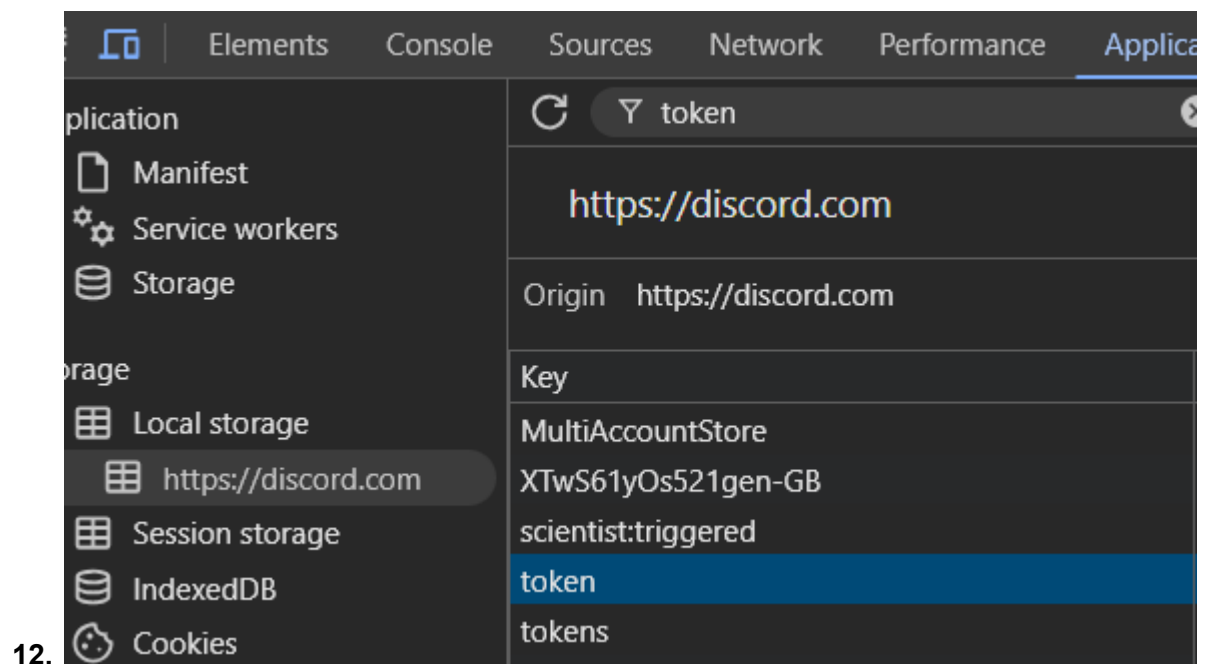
Elements Console Sources Network Performance Applica

plication
Manifest
Service workers
Storage

orage
Local storage
https://discord.com
Session storage
IndexedDB
Cookies

token

https://discord.com

Origin https://discord.com

| Key |
|---|
| MultiAccountStore |
| XTwS61yOs521gen-GB |
| scientist:triggered |
| token |
| tokens |

12.